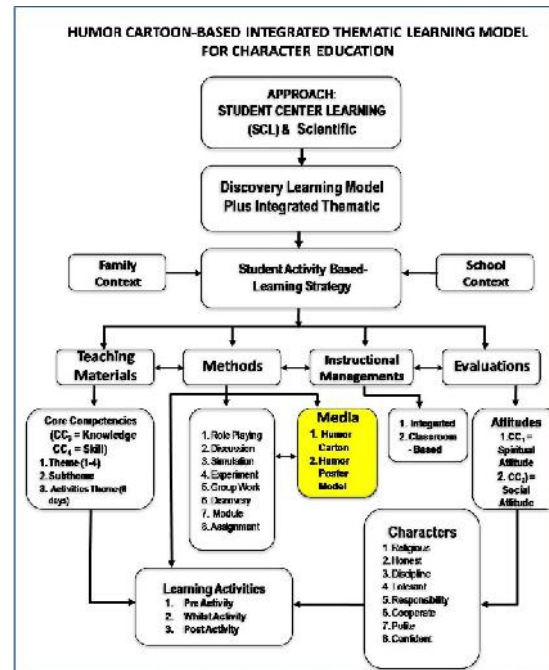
HUMOR CARTOON-BASED INTEGRATED THEMATIC LEARNING MODEL FOR CHARACTER EDUCATION

APPROACH: STUDENT CENTER LEARNING (SCL) & Scientific

Discovery Learning Model Plus Integrated Thematic

Family Context

Student Activity Based-Learning Strategy

School Context

Teaching Materials

Methods

Instructional Managements

Evaluations

Core Competencies ($CC_3$ = Knowledge $CC_4$ = Skill)
1. Theme (1-4)
2. Subtheme
3. Activities Theme (6 days)

1. Role Playing
2. Discussion
3. Simulation
4. Experiment
5. Group Work
6. Discovery
7. Module
8. Assignment

Media
1. Humor Carton
2. Humor Poster Model

1. Integrated
2. Classroom - Based

Attitudes
1. $CC_1$ = Spiritual Attitude
2. $CC_2$ = Social Attitude

Characters
1. Religious
2. Honest
3. Discipline
4. Tolerant
5. Responsibility
6. Cooperate
7. Polite
8. Confident

Learning Activities
1. Pre Activity
2. Whilst Activity
3. Post Activity